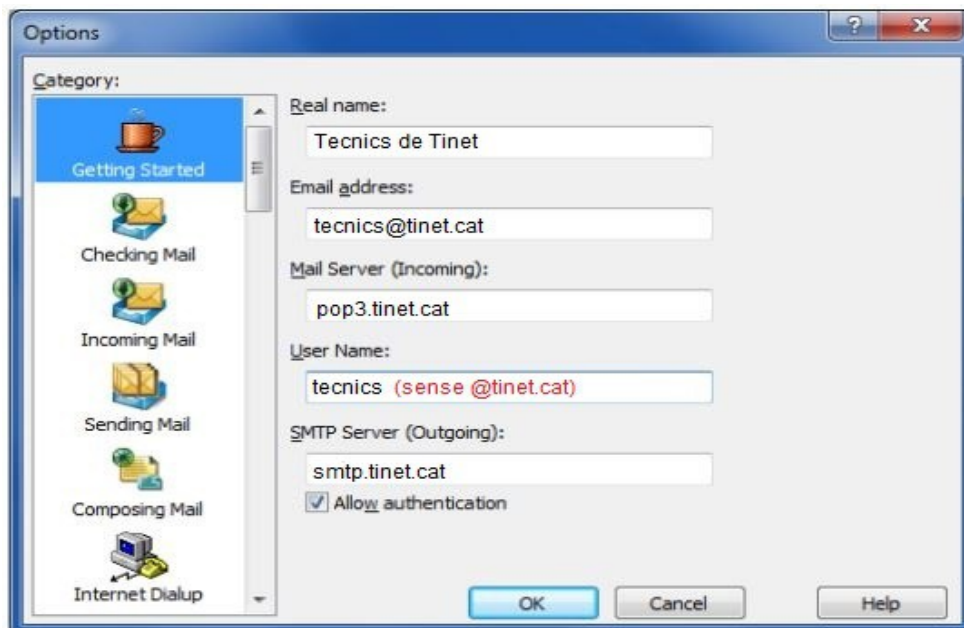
Options

?

x

Category:

Getting Started

Checking Mail

Incoming Mail

Sending Mail

Composing Mail

Internet Dialup

Real name:

Tecnics de Tinet

Email address:

tecnics@tinet.cat

Mail Server (Incoming):

pop3.tinet.cat

User Name:

tecnics (sense @tinet.cat)

SMTP Server (Outgoing):

smtp.tinet.cat

Allow authentication

OK

Cancel

Help